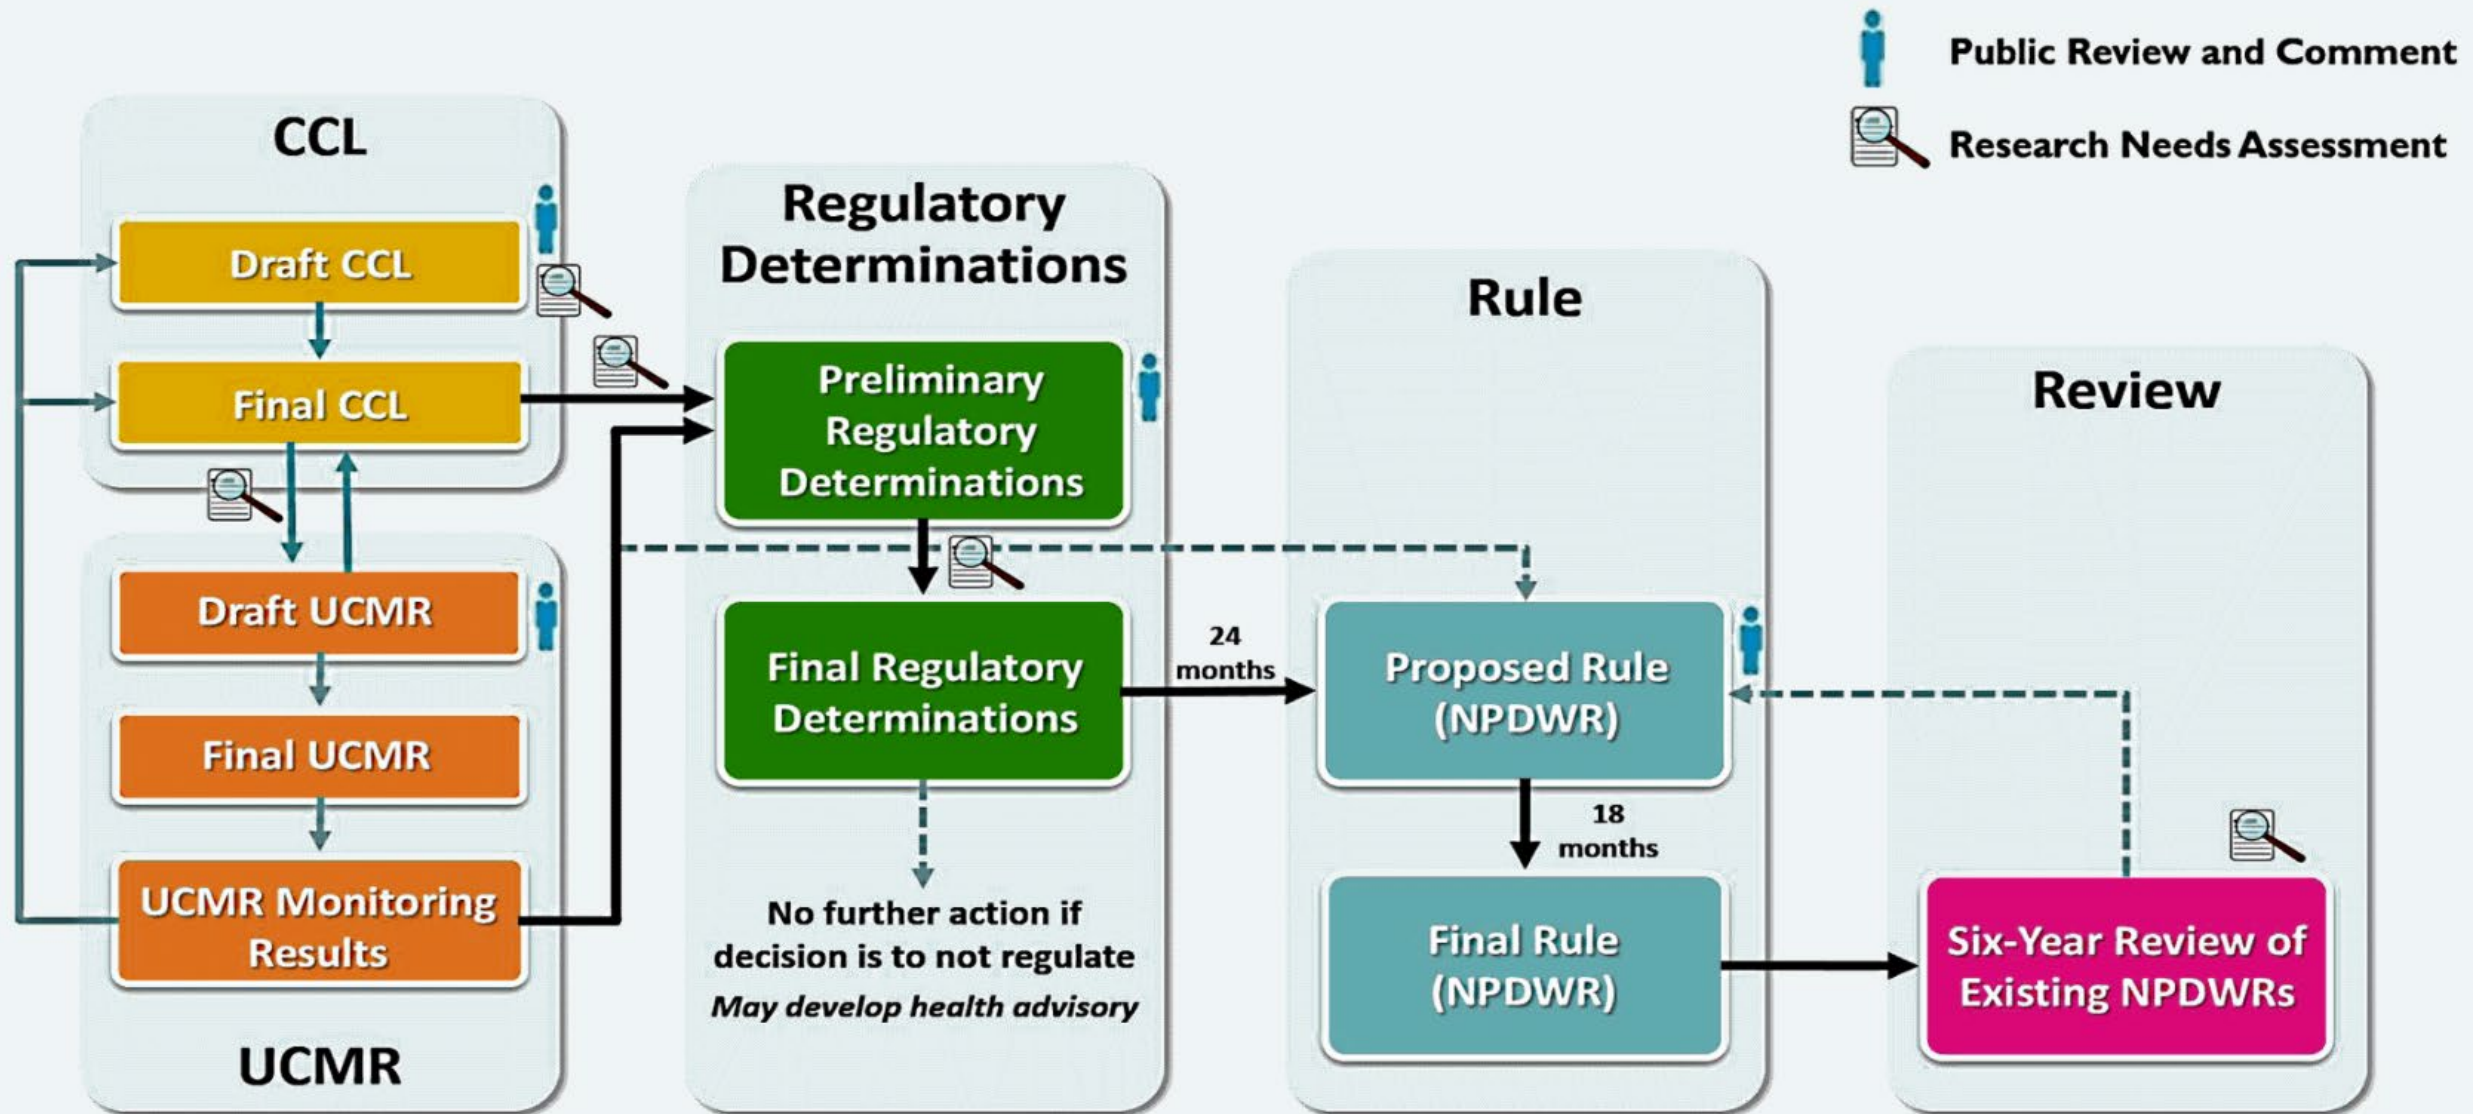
Public Review and Comment

Research Needs Assessment

CCL

Draft CCL

Final CCL

Draft UCMR

Final UCMR

UCMR Monitoring Results

UCMR

Regulatory Determinations

Preliminary Regulatory Determinations

Final Regulatory Determinations

No further action if decision is to not regulate

*May develop health advisory*

24 months

Rule

Proposed Rule (NPDWR)

18 months

Final Rule (NPDWR)

Review

Six-Year Review of Existing NPDWRs